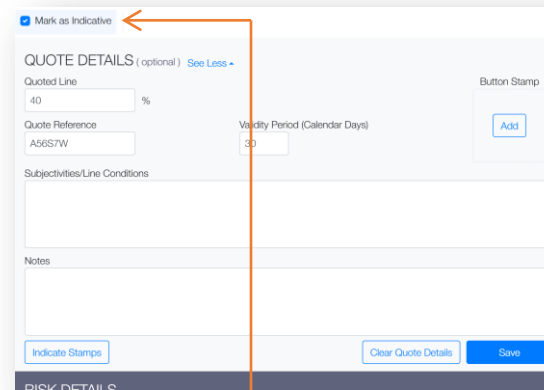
Mark as Indicative

QUOTE DETAILS (optional) See Less

Quoted Line

40 %

Quote Reference

A56S7W

Validity Period (Calendar Days)

30

Button Stamp

Add

Subjectivities/Line Conditions

Notes

Indicate Stamps

Clear Quote Details

Save

RISK DETAILS